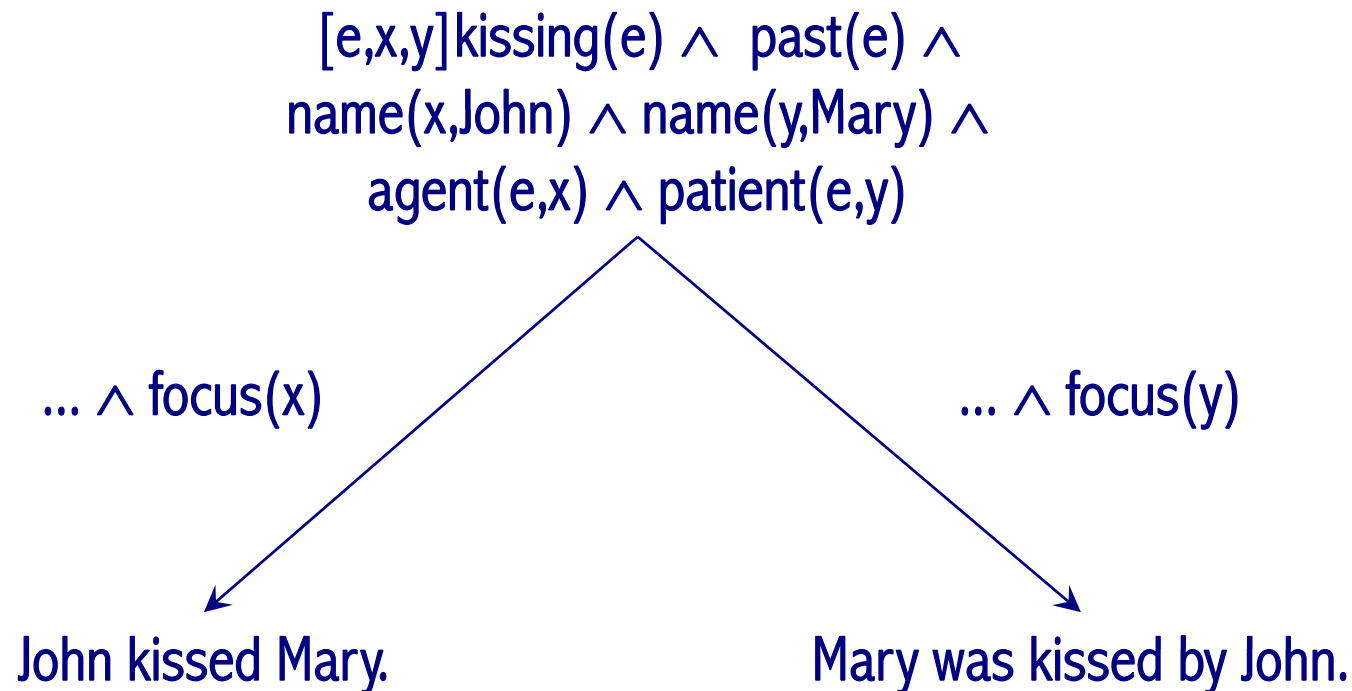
[e,x,y]kissing(e) $\wedge$ past(e) $\wedge$
name(x,John) $\wedge$ name(y,Mary) $\wedge$
agent(e,x) $\wedge$ patient(e,y)

... $\wedge$ focus(x)

... $\wedge$ focus(y)

John kissed Mary.

Mary was kissed by John.